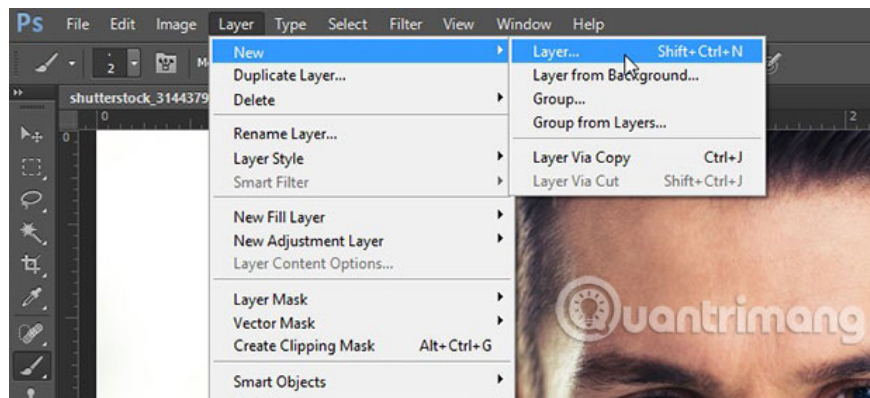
Ps File Edit Image Layer Type Select Filter View Window Help

2

shutterstock_3144379

0

New
Duplicate Layer...
Delete

Rename Layer...
Layer Style
Smart Filter

New Fill Layer
New Adjustment Layer
Layer Content Options...

Layer Mask
Vector Mask
Create Clipping Mask Alt+Ctrl+G

Smart Objects

Layer... Shift+Ctrl+N
Layer from Background...
Group...
Group from Layers...

Layer Via Copy Ctrl+J
Layer Via Cut Shift+Ctrl+J

Quantrimang